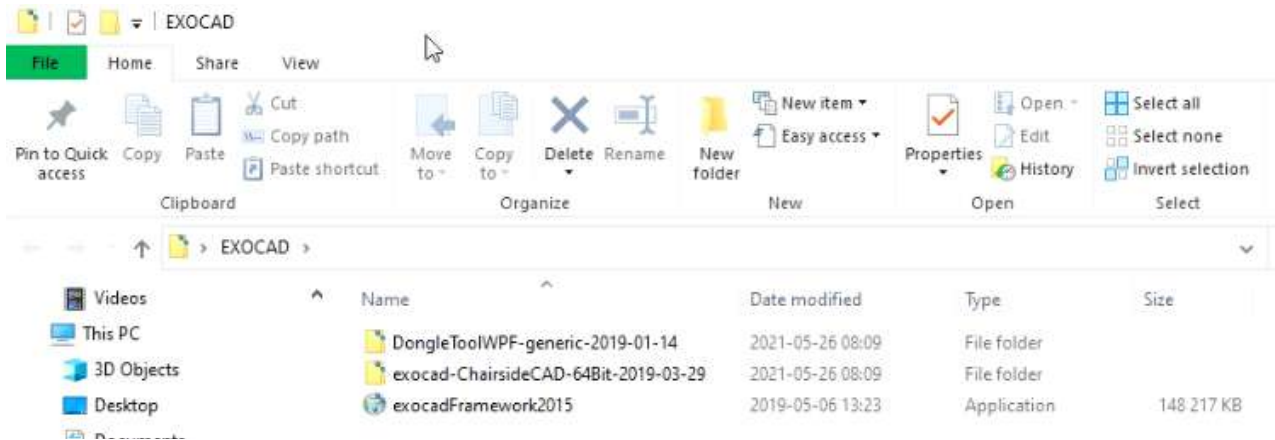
EXOCAD

File Home Share View

Pin to Quick access Copy Paste Cut Copy path Paste shortcut
Clipboard

Move to Copy to Delete Rename
Organize

New folder New item Easy access
New

Properties Open Edit History
Open

Select all Select none Invert selection
Select

EXOCAD

Videos
This PC
3D Objects
Desktop
Documents

| Name | Date modified | Type | Size |
|---|---|---|---|
| DongleToolWPF-generic-2019-01-14 | 2021-05-26 08:09 | File folder | |
| exocad-ChairsideCAD-64Bit-2019-03-29 | 2021-05-26 08:09 | File folder | |
| exocadFramework2015 | 2019-05-06 13:23 | Application | 148 217 KB |